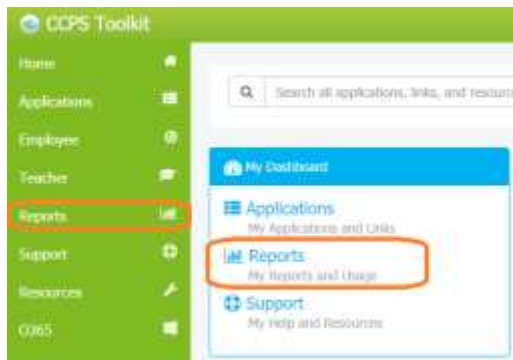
CCPS Toolkit

Home
Applications
Employee
Teacher
Reports
Support
Resources
O365

Search all applications, links, and resourc

My Dashboard

Applications
My Applications and Links

Reports
My Reports and Usage

Support
My Help and Resources